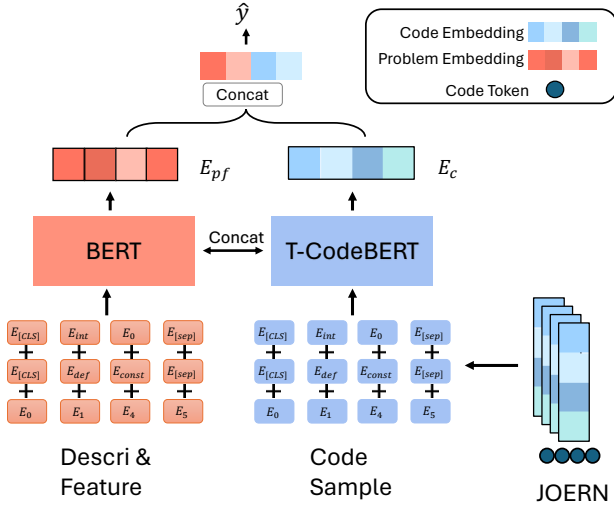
$\hat{y}$

Code Embedding
Problem Embedding
Code Token

Concat

$E_{pf}$

$E_c$

BERT

Concat

T-CodeBERT

$E_{[CLS]}$ $E_{int}$ $E_0$ $E_{[sep]}$
+ + + +
$E_{[CLS]}$ $E_{def}$ $E_{const}$ $E_{[sep]}$
+ + + +
$E_0$ $E_1$ $E_4$ $E_5$

$E_{[CLS]}$ $E_{int}$ $E_0$ $E_{[sep]}$
+ + + +
$E_{[CLS]}$ $E_{def}$ $E_{const}$ $E_{[sep]}$
+ + + +
$E_0$ $E_1$ $E_4$ $E_5$

Descri & Feature

Code Sample

JOERN